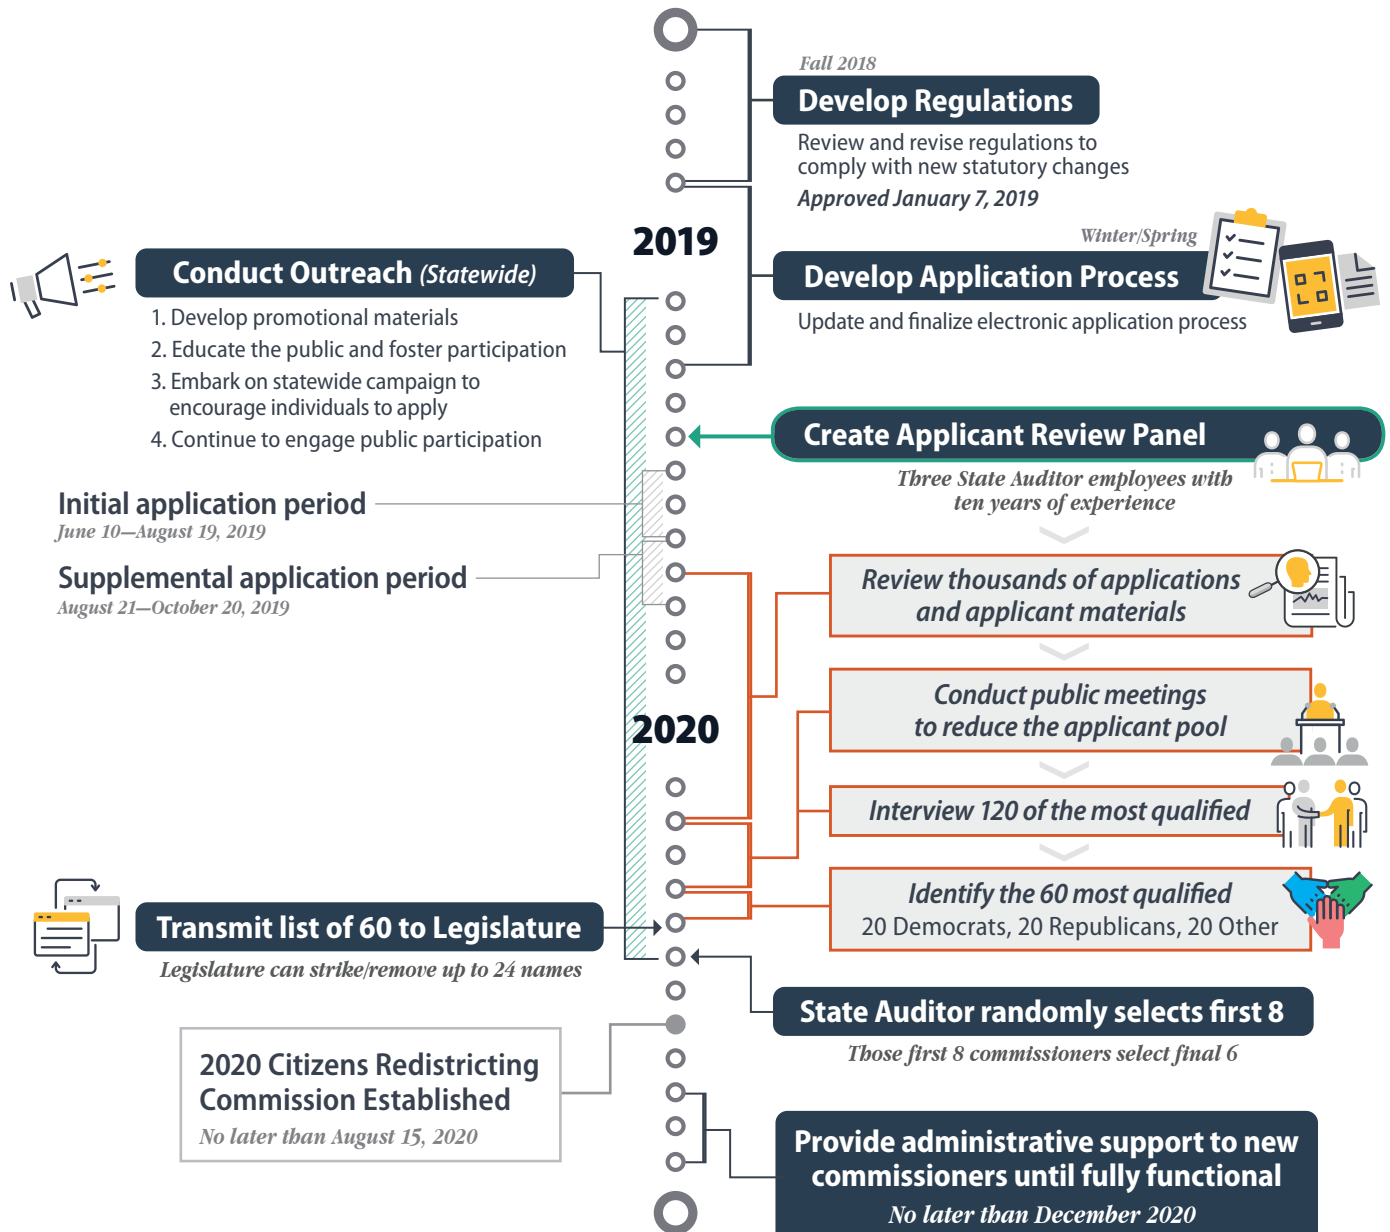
Fall 2018

Develop Regulations

Review and revise regulations to comply with new statutory changes

Approved January 7, 2019

2019

Winter/Spring

Develop Application Process

Update and finalize electronic application process

Conduct Outreach (Statewide)

1. Develop promotional materials
2. Educate the public and foster participation
3. Embark on statewide campaign to encourage individuals to apply
4. Continue to engage public participation

Create Applicant Review Panel

Three State Auditor employees with ten years of experience

Initial application period
June 10—August 19, 2019

Supplemental application period
August 21—October 20, 2019

Review thousands of applications and applicant materials

2020

Conduct public meetings to reduce the applicant pool

Interview 120 of the most qualified

Identify the 60 most qualified
20 Democrats, 20 Republicans, 20 Other

Transmit list of 60 to Legislature

Legislature can strike/remove up to 24 names

State Auditor randomly selects first 8

Those first 8 commissioners select final 6

2020 Citizens Redistricting Commission Established

No later than August 15, 2020

Provide administrative support to new commissioners until fully functional

No later than December 2020